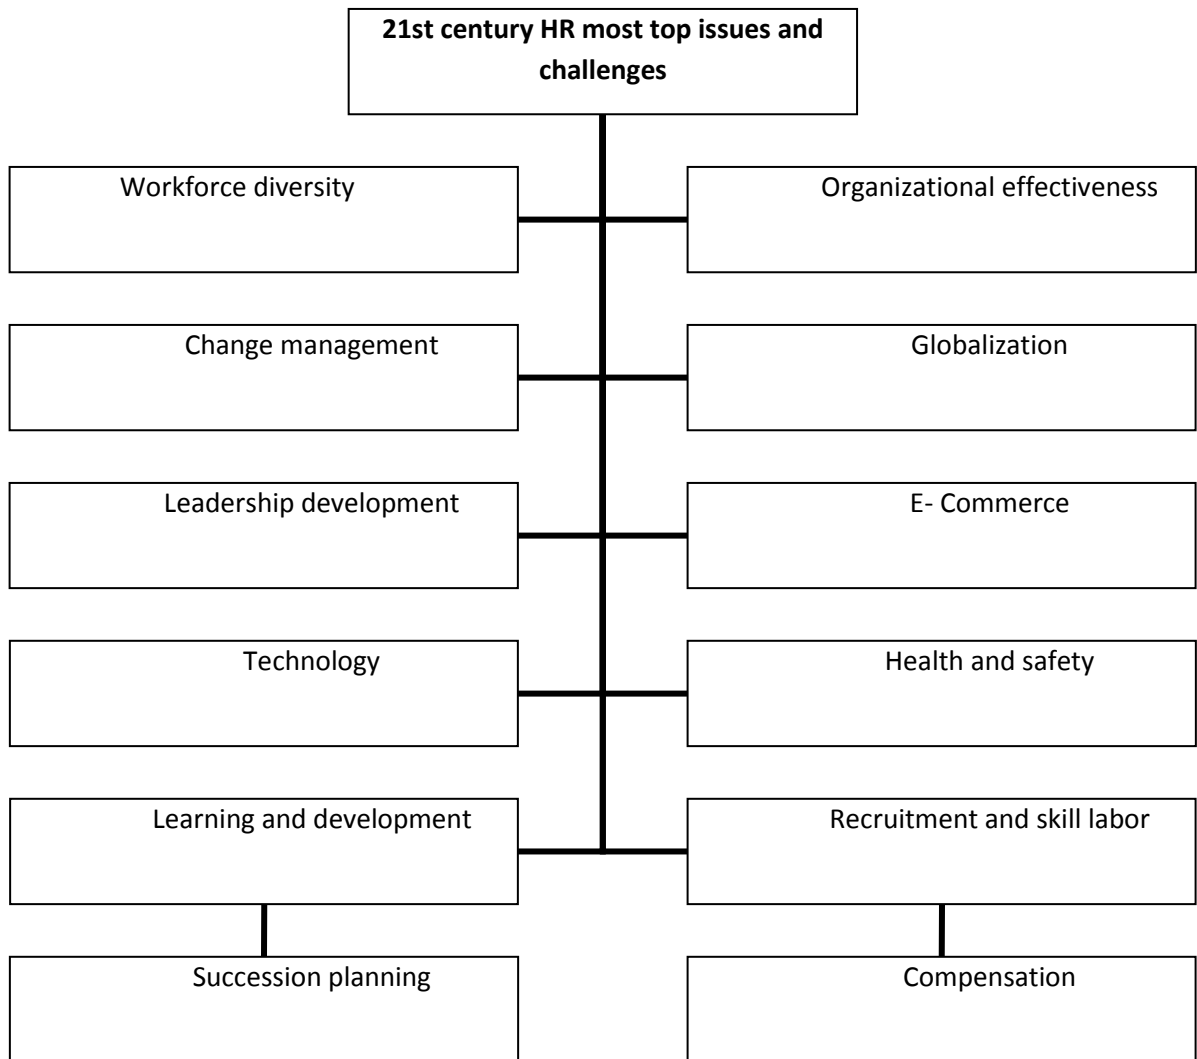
**21st century HR most top issues and challenges**

Workforce diversity

Organizational effectiveness

Change management

Globalization

Leadership development

E- Commerce

Technology

Health and safety

Learning and development

Recruitment and skill labor

Succession planning

Compensation